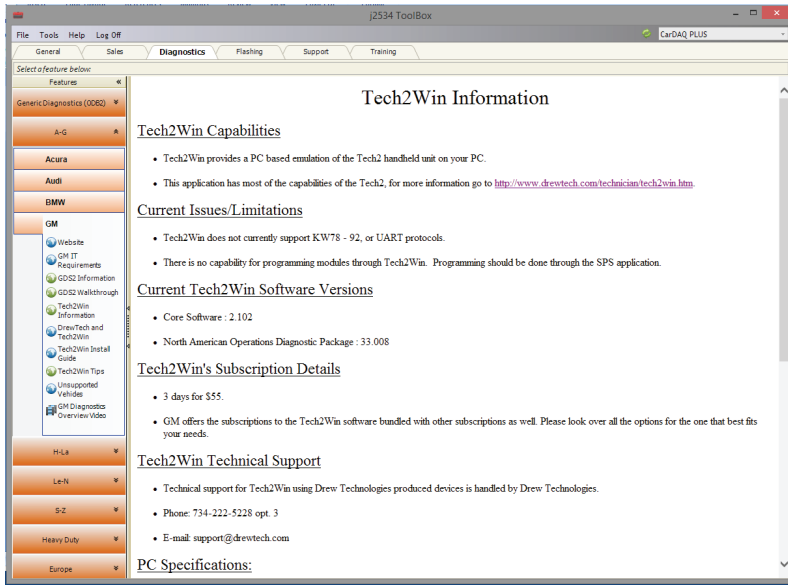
j2534 ToolBox

File Tools Help Log Off

CarDAQ PLUS

General | Sales | Diagnostics | Flashing | Support | Training

Select a feature below:

Features «

Generic Diagnostics (OBD2)

A-G

Acura

Audi

BMW

GM

Website

GM IT Requirements

GDS2 Information

GDS2 Walkthrough

Tech2Win Information

DrewTech and Tech2Win

Tech2Win Install Guide

Tech2Win Tips

Unsupported Vehicles

GM Diagnostics Overview Video

H-La

Le-N

S-Z

Heavy Duty

Europe

Tech2Win Information

Tech2Win Capabilities

- Tech2Win provides a PC based emulation of the Tech2 handheld unit on your PC.
- This application has most of the capabilities of the Tech2, for more information go to http://www.drewtech.com/technician/tech2win.htm.

Current Issues/Limitations

- Tech2Win does not currently support KW78 - 92, or UART protocols.
- There is no capability for programming modules through Tech2Win. Programming should be done through the SPS application.

Current Tech2Win Software Versions

- Core Software : 2.102
- North American Operations Diagnostic Package : 33.008

Tech2Win's Subscription Details

- 3 days for $55.
- GM offers the subscriptions to the Tech2Win software bundled with other subscriptions as well. Please look over all the options for the one that best fits your needs.

Tech2Win Technical Support

- Technical support for Tech2Win using Drew Technologies produced devices is handled by Drew Technologies.
- Phone: 734-222-5228 opt. 3
- E-mail: support@drewtech.com

PC Specifications: